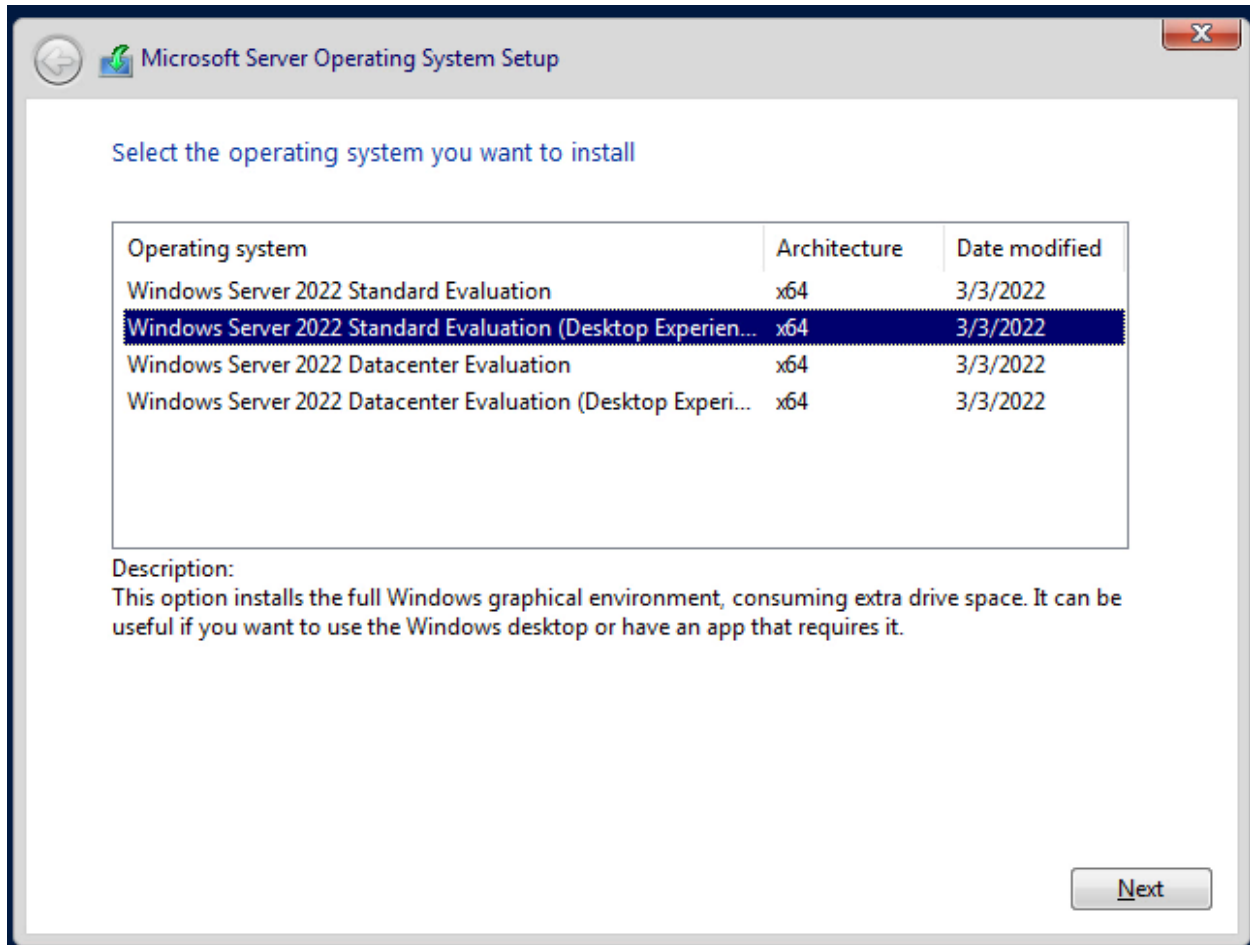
Microsoft Server Operating System Setup

Select the operating system you want to install

| Operating system | Architecture | Date modified |
|---|---|---|
| Windows Server 2022 Standard Evaluation | x64 | 3/3/2022 |
| Windows Server 2022 Standard Evaluation (Desktop Experien... | x64 | 3/3/2022 |
| Windows Server 2022 Datacenter Evaluation | x64 | 3/3/2022 |
| Windows Server 2022 Datacenter Evaluation (Desktop Experi... | x64 | 3/3/2022 |

Description:
This option installs the full Windows graphical environment, consuming extra drive space. It can be useful if you want to use the Windows desktop or have an app that requires it.

Next